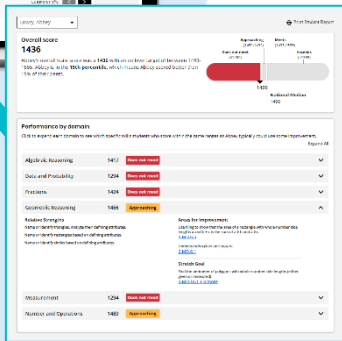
Lewy, Abbey

Print Student Report

Overall score
1436

Abbey's scaled score was a 1436 with an error range of between 1415-1456. Abbey is in the 15th percentile, which means Abbey scored better than 15% of their peers.

Approaching
Meets
Does not meet
Exceeds

1436
National Median
1490

Performance by domain

Click to expand each domain to see which specific skills students who score within the same range as Abbey typically could use some improvement.

Expand All

| | | |
|---|---|---|
| Algebraic Reasoning | 1412 | Does not meet |
| Data and Probability | 1294 | Does not meet |
| Fractions | 1294 | Does not meet |
| Geometric Reasoning | 1436 | Approaching |

Relative Strengths
Name or identify triangles and state their defining attributes.
Name or identify rectangles based on defining attributes.
Name or identify triangles based on defining attributes.

Areas for improvement
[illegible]
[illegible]
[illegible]

Stretch Goal
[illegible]
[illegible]

| | | |
|---|---|---|
| Measurement | 1294 | Does not meet |
| Number and Operations | 1483 | Approaching |